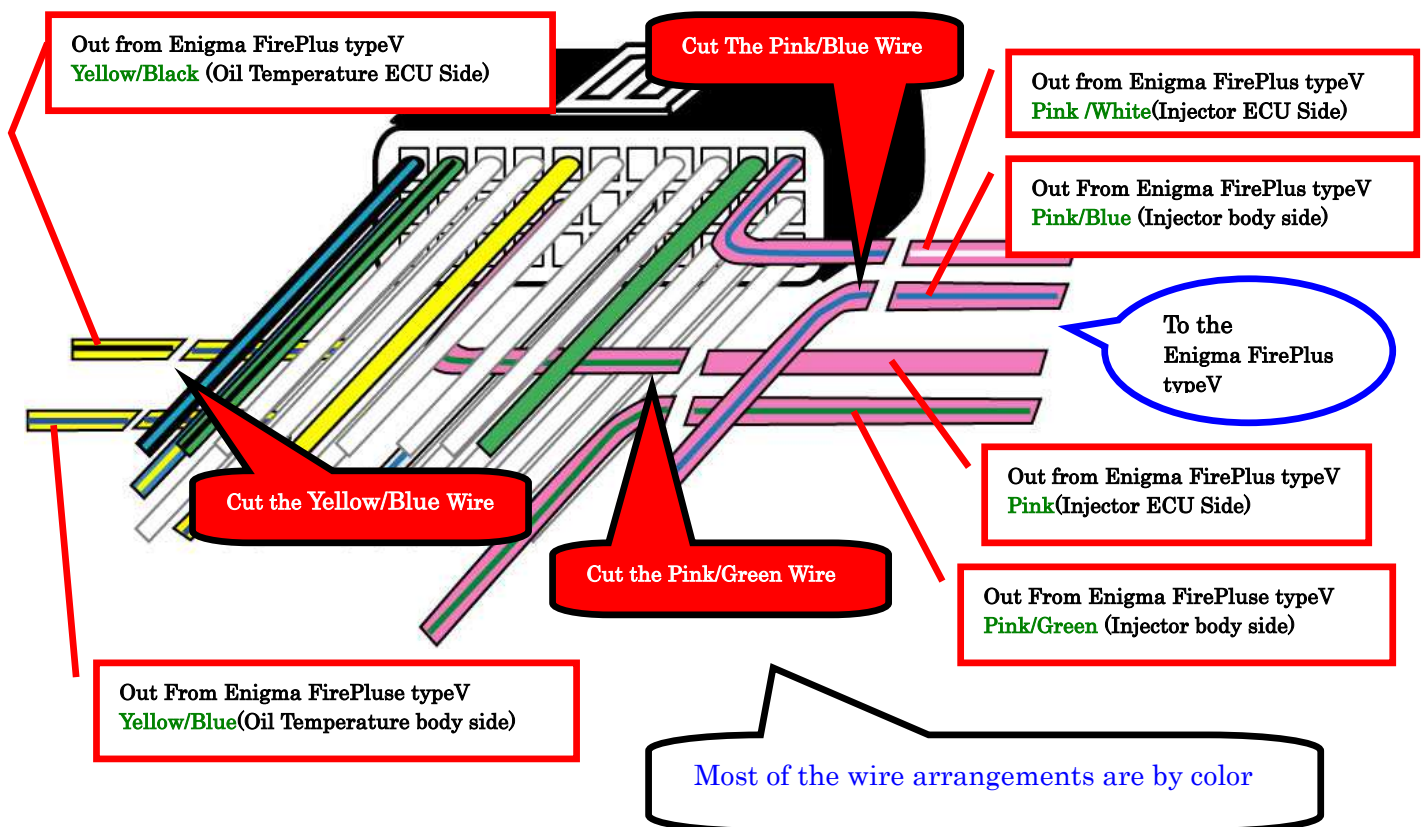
Out from Enigma FirePlus typeV
Yellow/Black (Oil Temperature ECU Side)

Cut The Pink/Blue Wire

Out from Enigma FirePlus typeV
Pink /White(Injector ECU Side)

Out From Enigma FirePlus typeV
Pink/Blue (Injector body side)

To the Enigma FirePlus typeV

Out from Enigma FirePlus typeV
Pink(Injector ECU Side)

Cut the Yellow/Blue Wire

Cut the Pink/Green Wire

Out From Enigma FirePluse typeV
Pink/Green (Injector body side)

Out From Enigma FirePluse typeV
Yellow/Blue(Oil Temperature body side)

Most of the wire arrangements are by color